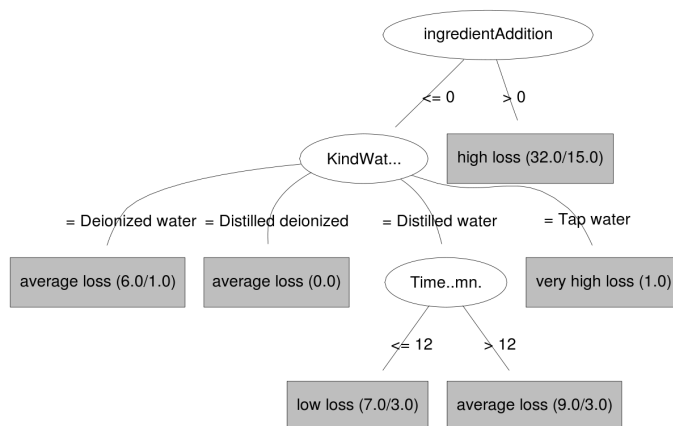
ingredientAddition

<= 0

> 0

KindWat...

high loss (32.0/15.0)

= Deionized water

= Distilled deionized

= Distilled water

= Tap water

average loss (6.0/1.0)

average loss (0.0)

Time..mn.

very high loss (1.0)

<= 12

> 12

low loss (7.0/3.0)

average loss (9.0/3.0)